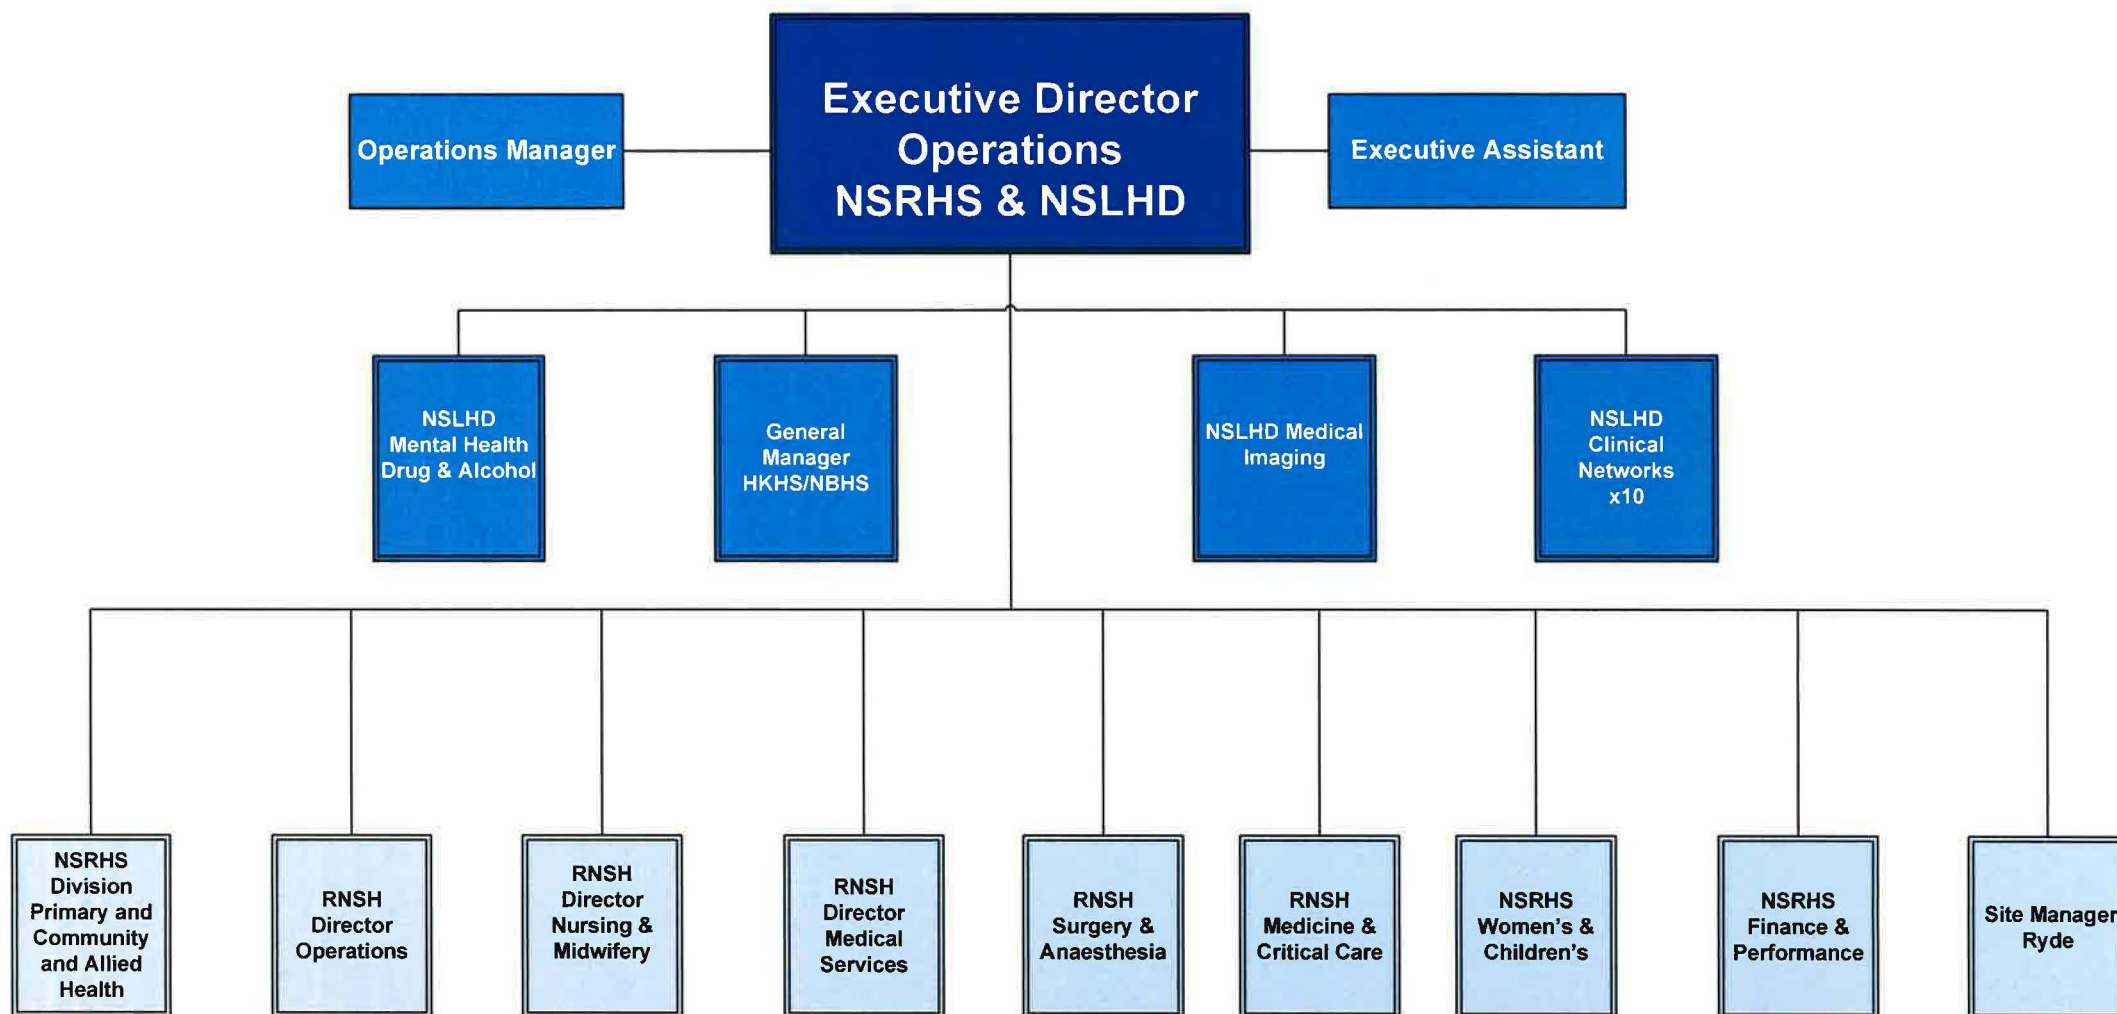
Operations Manager

Executive Director Operations NSRHS & NSLHD

Executive Assistant

NSLHD Mental Health Drug & Alcohol

General Manager HKHS/NBHS

NSLHD Medical Imaging

NSLHD Clinical Networks x10

NSRHS Division Primary and Community and Allied Health

RNSH Director Operations

RNSH Director Nursing & Midwifery

RNSH Director Medical Services

RNSH Surgery & Anaesthesia

RNSH Medicine & Critical Care

NSRHS Women's & Children's

NSRHS Finance & Performance

Site Manager Ryde